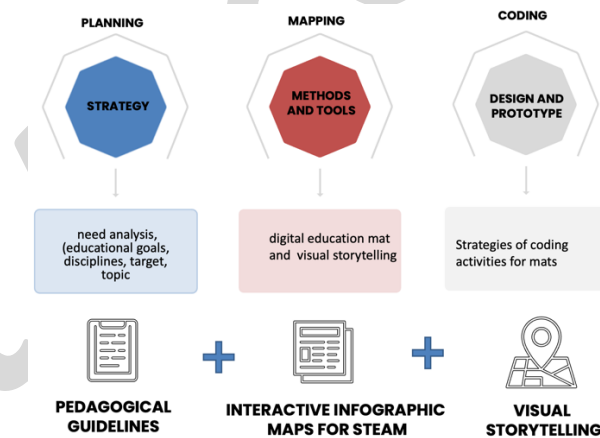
PLANNING

STRATEGY

need analysis, (educational goals, disciplines, target, topic

MAPPING

METHODS AND TOOLS

digital education mat and visual storytelling

CODING

DESIGN AND PROTOTYPE

Strategies of coding activities for mats

PEDAGOGICAL GUIDELINES

INTERACTIVE INFOGRAPHIC MAPS FOR STEAM

VISUAL STORYTELLING